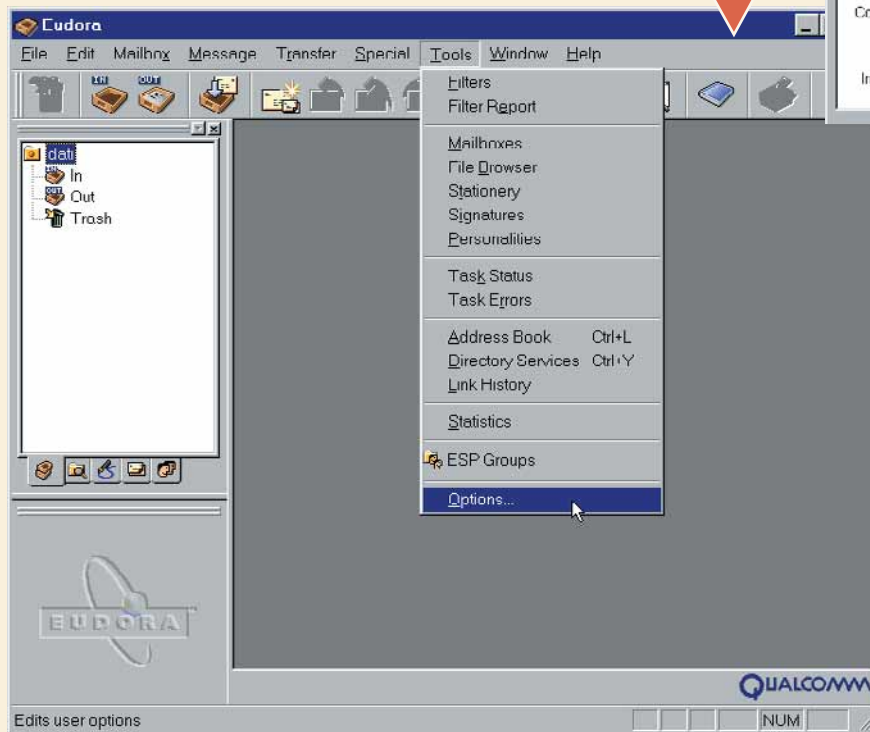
Eudora

File Edit Mailbox Message Transfer Special Tools Window Help

IN OUT

dati
In
Out
Trash

Filters
Filter Report

Mailboxes
File Browser
Stationery
Signatures
Personalities

Task Status
Task Errors

Address Book Ctrl+L
Directory Services Ctrl+Y
Link History

Statistics

ESP Groups

Options...

EUDORA

QUALCOMM

Co

In

Edits user options

NUM